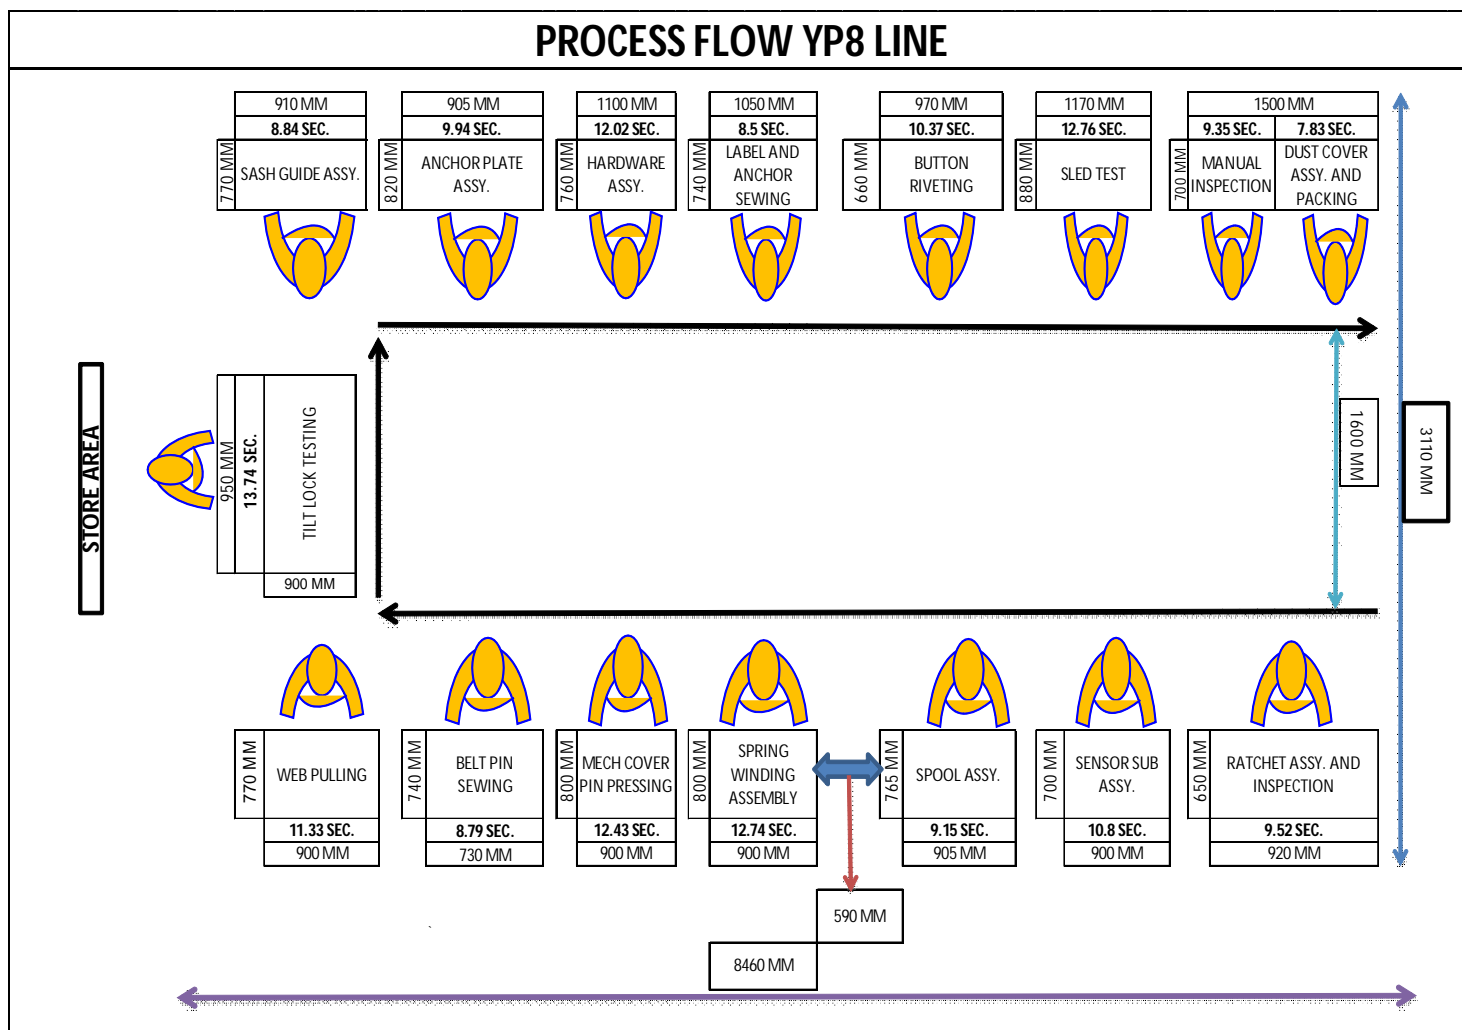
PROCESS FLOW YP8 LINE

910 MM
8.84 SEC.
770 MM
SASH GUIDE ASSY.

905 MM
9.94 SEC.
820 MM
ANCHOR PLATE ASSY.

1100 MM
12.02 SEC.
760 MM
HARDWARE ASSY.

1050 MM
8.5 SEC.
740 MM
LABEL AND ANCHOR SEWING

970 MM
10.37 SEC.
660 MM
BUTTON RIVETING

1170 MM
12.76 SEC.
880 MM
SLED TEST

1500 MM
9.35 SEC.
7.83 SEC.
700 MM
MANUAL INSPECTION
DUST COVER ASSY. AND PACKING

STORE AREA

950 MM
13.74 SEC.
TILT LOCK TESTING
900 MM

1600 MM
3110 MM

770 MM
WEB PULLING
11.33 SEC.
900 MM

740 MM
BELT PIN SEWING
8.79 SEC.
730 MM

800 MM
MECH COVER PIN PRESSING
12.43 SEC.
900 MM

800 MM
SPRING WINDING ASSEMBLY
12.74 SEC.
900 MM

765 MM
SPOOL ASSY.
9.15 SEC.
905 MM

700 MM
SENSOR SUB ASSY.
10.8 SEC.
900 MM

650 MM
RATCHET ASSY. AND INSPECTION
9.52 SEC.
920 MM

590 MM
8460 MM